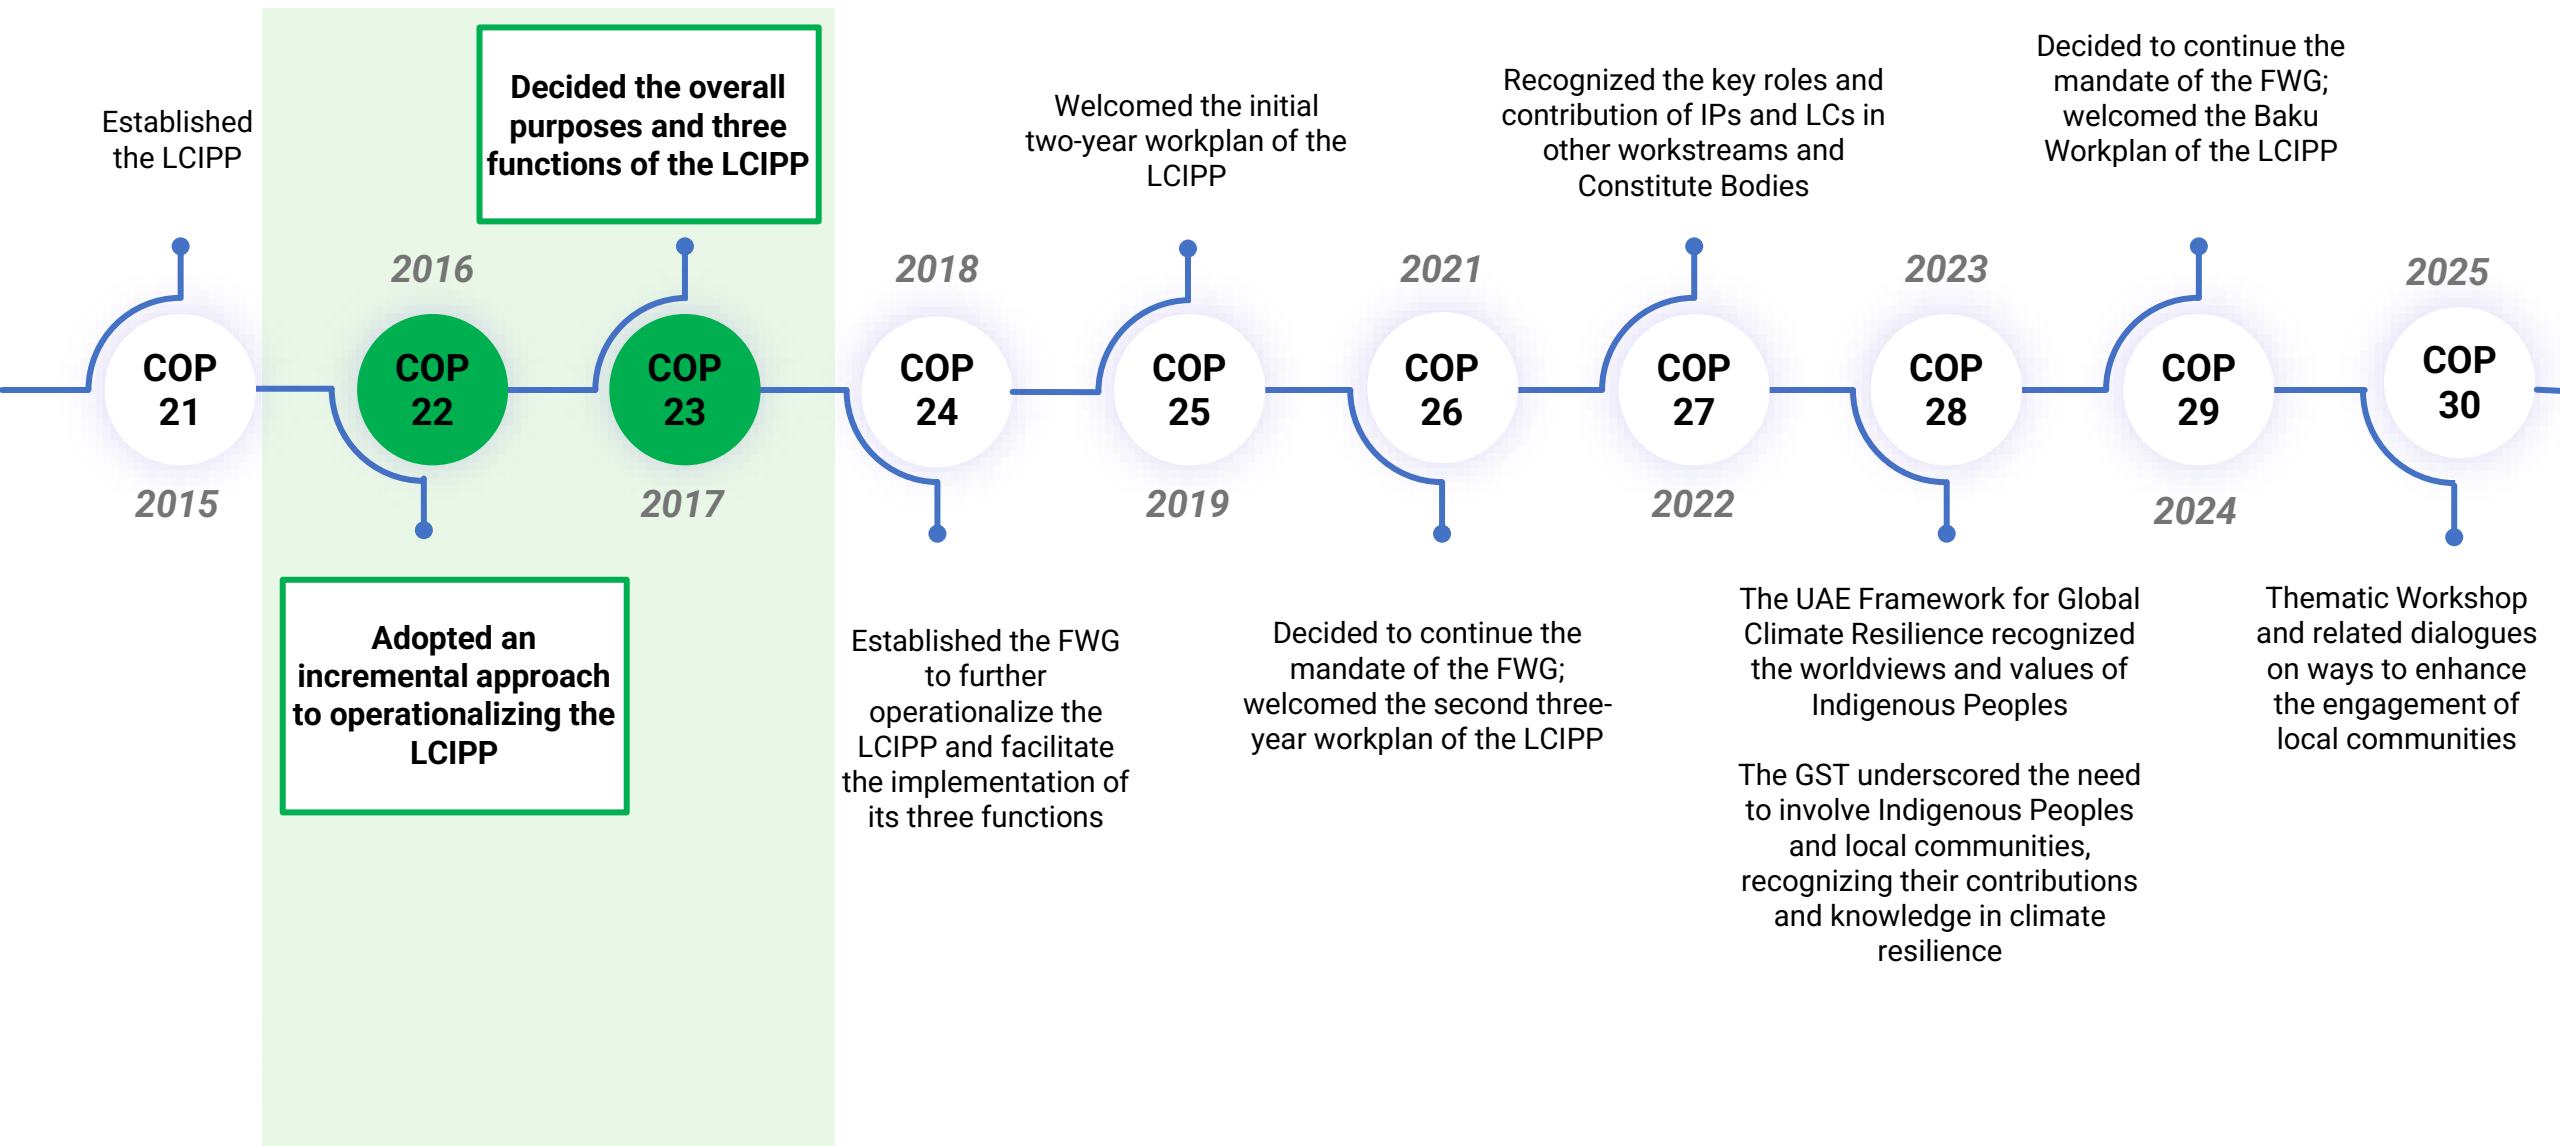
Established the LCIPP

Decided the overall purposes and three functions of the LCIPP

Welcomed the initial two-year workplan of the LCIPP

Recognized the key roles and contribution of IPs and LCs in other workstreams and Constitute Bodies

Decided to continue the mandate of the FWG; welcomed the Baku Workplan of the LCIPP

2016

2018

2021

2023

2025

COP 21

COP 22

COP 23

COP 24

COP 25

COP 26

COP 27

COP 28

COP 29

COP 30

2015

2017

2019

2022

2024

Adopted an incremental approach to operationalizing the LCIPP

Established the FWG to further operationalize the LCIPP and facilitate the implementation of its three functions

Decided to continue the mandate of the FWG; welcomed the second three-year workplan of the LCIPP

The UAE Framework for Global Climate Resilience recognized the worldviews and values of Indigenous Peoples

The GST underscored the need to involve Indigenous Peoples and local communities, recognizing their contributions and knowledge in climate resilience

Thematic Workshop and related dialogues on ways to enhance the engagement of local communities